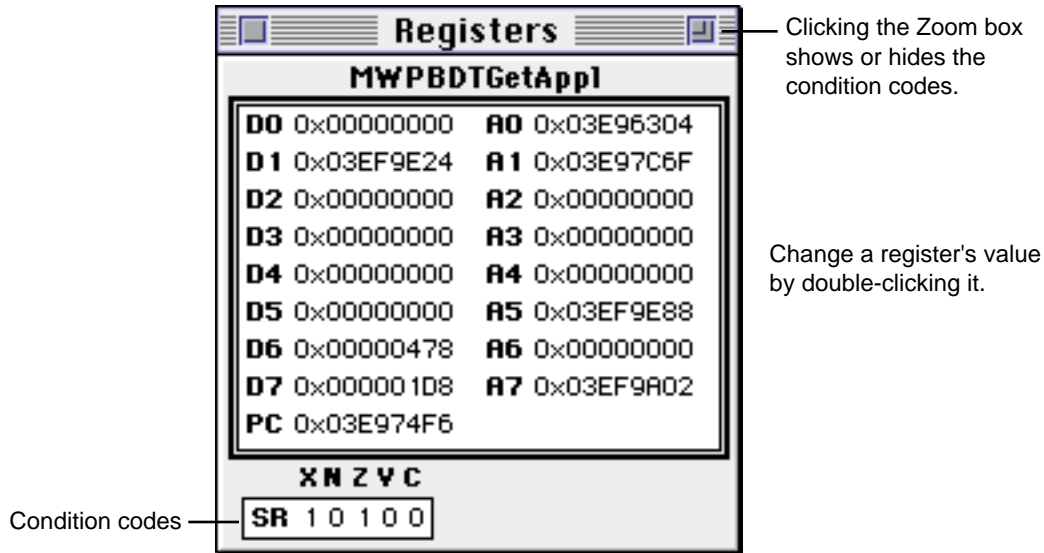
Registers

Clicking the Zoom box shows or hides the condition codes.

MWPBDTGetAppl

| | | | |
|---|---|---|---|
| D0 | 0x00000000 | A0 | 0x03E96304 |
| D1 | 0x03EF9E24 | A1 | 0x03E97C6F |
| D2 | 0x00000000 | A2 | 0x00000000 |
| D3 | 0x00000000 | A3 | 0x00000000 |
| D4 | 0x00000000 | A4 | 0x00000000 |
| D5 | 0x00000000 | A5 | 0x03EF9E88 |
| D6 | 0x00000478 | A6 | 0x00000000 |
| D7 | 0x000001D8 | A7 | 0x03EF9A02 |
| PC | 0x03E974F6 | | |

Change a register's value by double-clicking it.

X N Z V C

Condition codes

SR 1 0 1 0 0